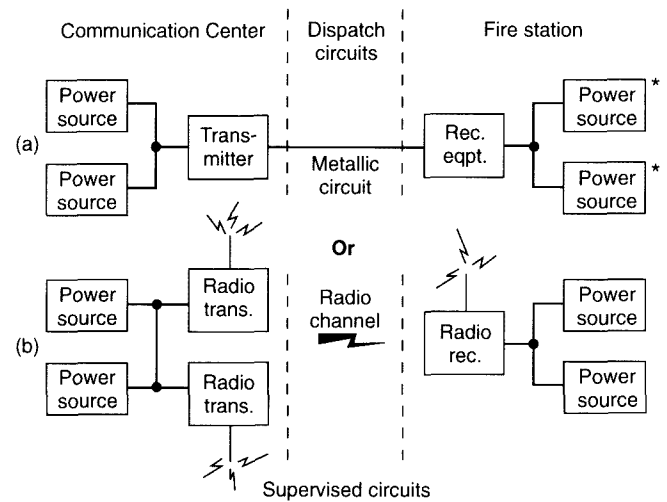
Communication Center

Dispatch circuits

Fire station

(a)

Power source

Power source

Transmitter

Metallic circuit

Rec. eqpt.

Power source *

Power source *

Or

(b)

Power source

Power source

Radio trans.

Radio trans.

Radio channel

Radio rec.

Power source

Power source

Supervised circuits